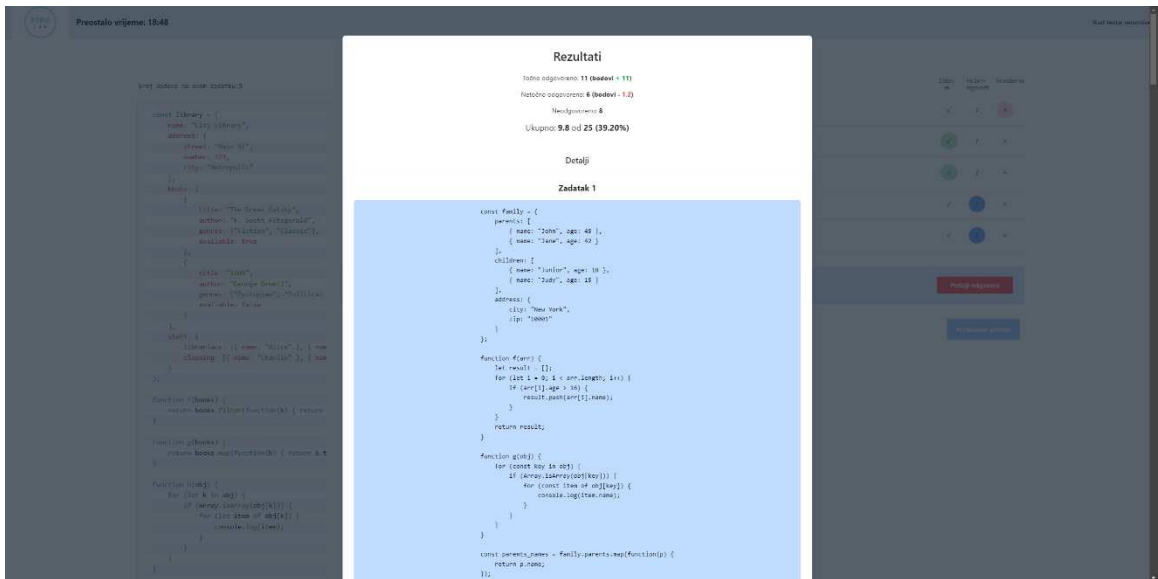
Preostalo vrijeme: 18:48

Rezultati

Točno odgovoreno: 11 (bodovi + 11)

Netočno odgovoreno: 6 (bodovi - 1.2)

Neodgovoreno: 8

Ukupno: 9.8 od 25 (39.20%)

Detalji

Zadatak 1

const family = {
    parents: [
        { name: "John", age: 45 },
        { name: "Jane", age: 42 }
    ],
    children: [
        { name: "Junior", age: 10 },
        { name: "Judy", age: 15 }
    ],
    address: {
        city: "New York",
        zip: "10001"
    }
};

function f(arr) {
    let result = [];
    for (let i = 0; i < arr.length; i++) {
        if (arr[i].age > 16) {
            result.push(arr[i].name);
        }
    }
    return result;
}

function g(obj) {
    for (const key in obj) {
        if (Array.isArray(obj[key])) {
            for (const item of obj[key]) {
                console.log(item.name);
            }
        }
    }
}

const parents_names = family.parents.map(function(p) {
    return p.name;
});

Broj bodova na ovom zadatku: 5

const library = {
    name: "City Library",
    address: {
        street: "Main St",
        number: 123,
        city: "Metropolis"
    },
    books: [
        {
            title: "The Great Gatsby",
            author: "F. Scott Fitzgerald",
            genres: ["Fiction", "Classic"],
            available: true
        },
        {
            title: "1984",
            author: "George Orwell",
            genres: ["Dystopian", "Political
            available: false
        }
    ],
    staff: {
        librarians: [{ name: "Alice" }, { nam
        cleaning: [{ name: "Charlie" }, { nam
    }
};

function f(books) {
    return books.filter(function(b) { return
}

function g(books) {
    return books.map(function(b) { return b.t
}

function h(obj) {
    for (let k in obj) {
        if (Array.isArray(obj[k])) {
            for (let item of obj[k]) {
                console.log(item);
            }
        }
    }
}

Točno
Netočno
Ne odgovoreno

Pokaži odgovore